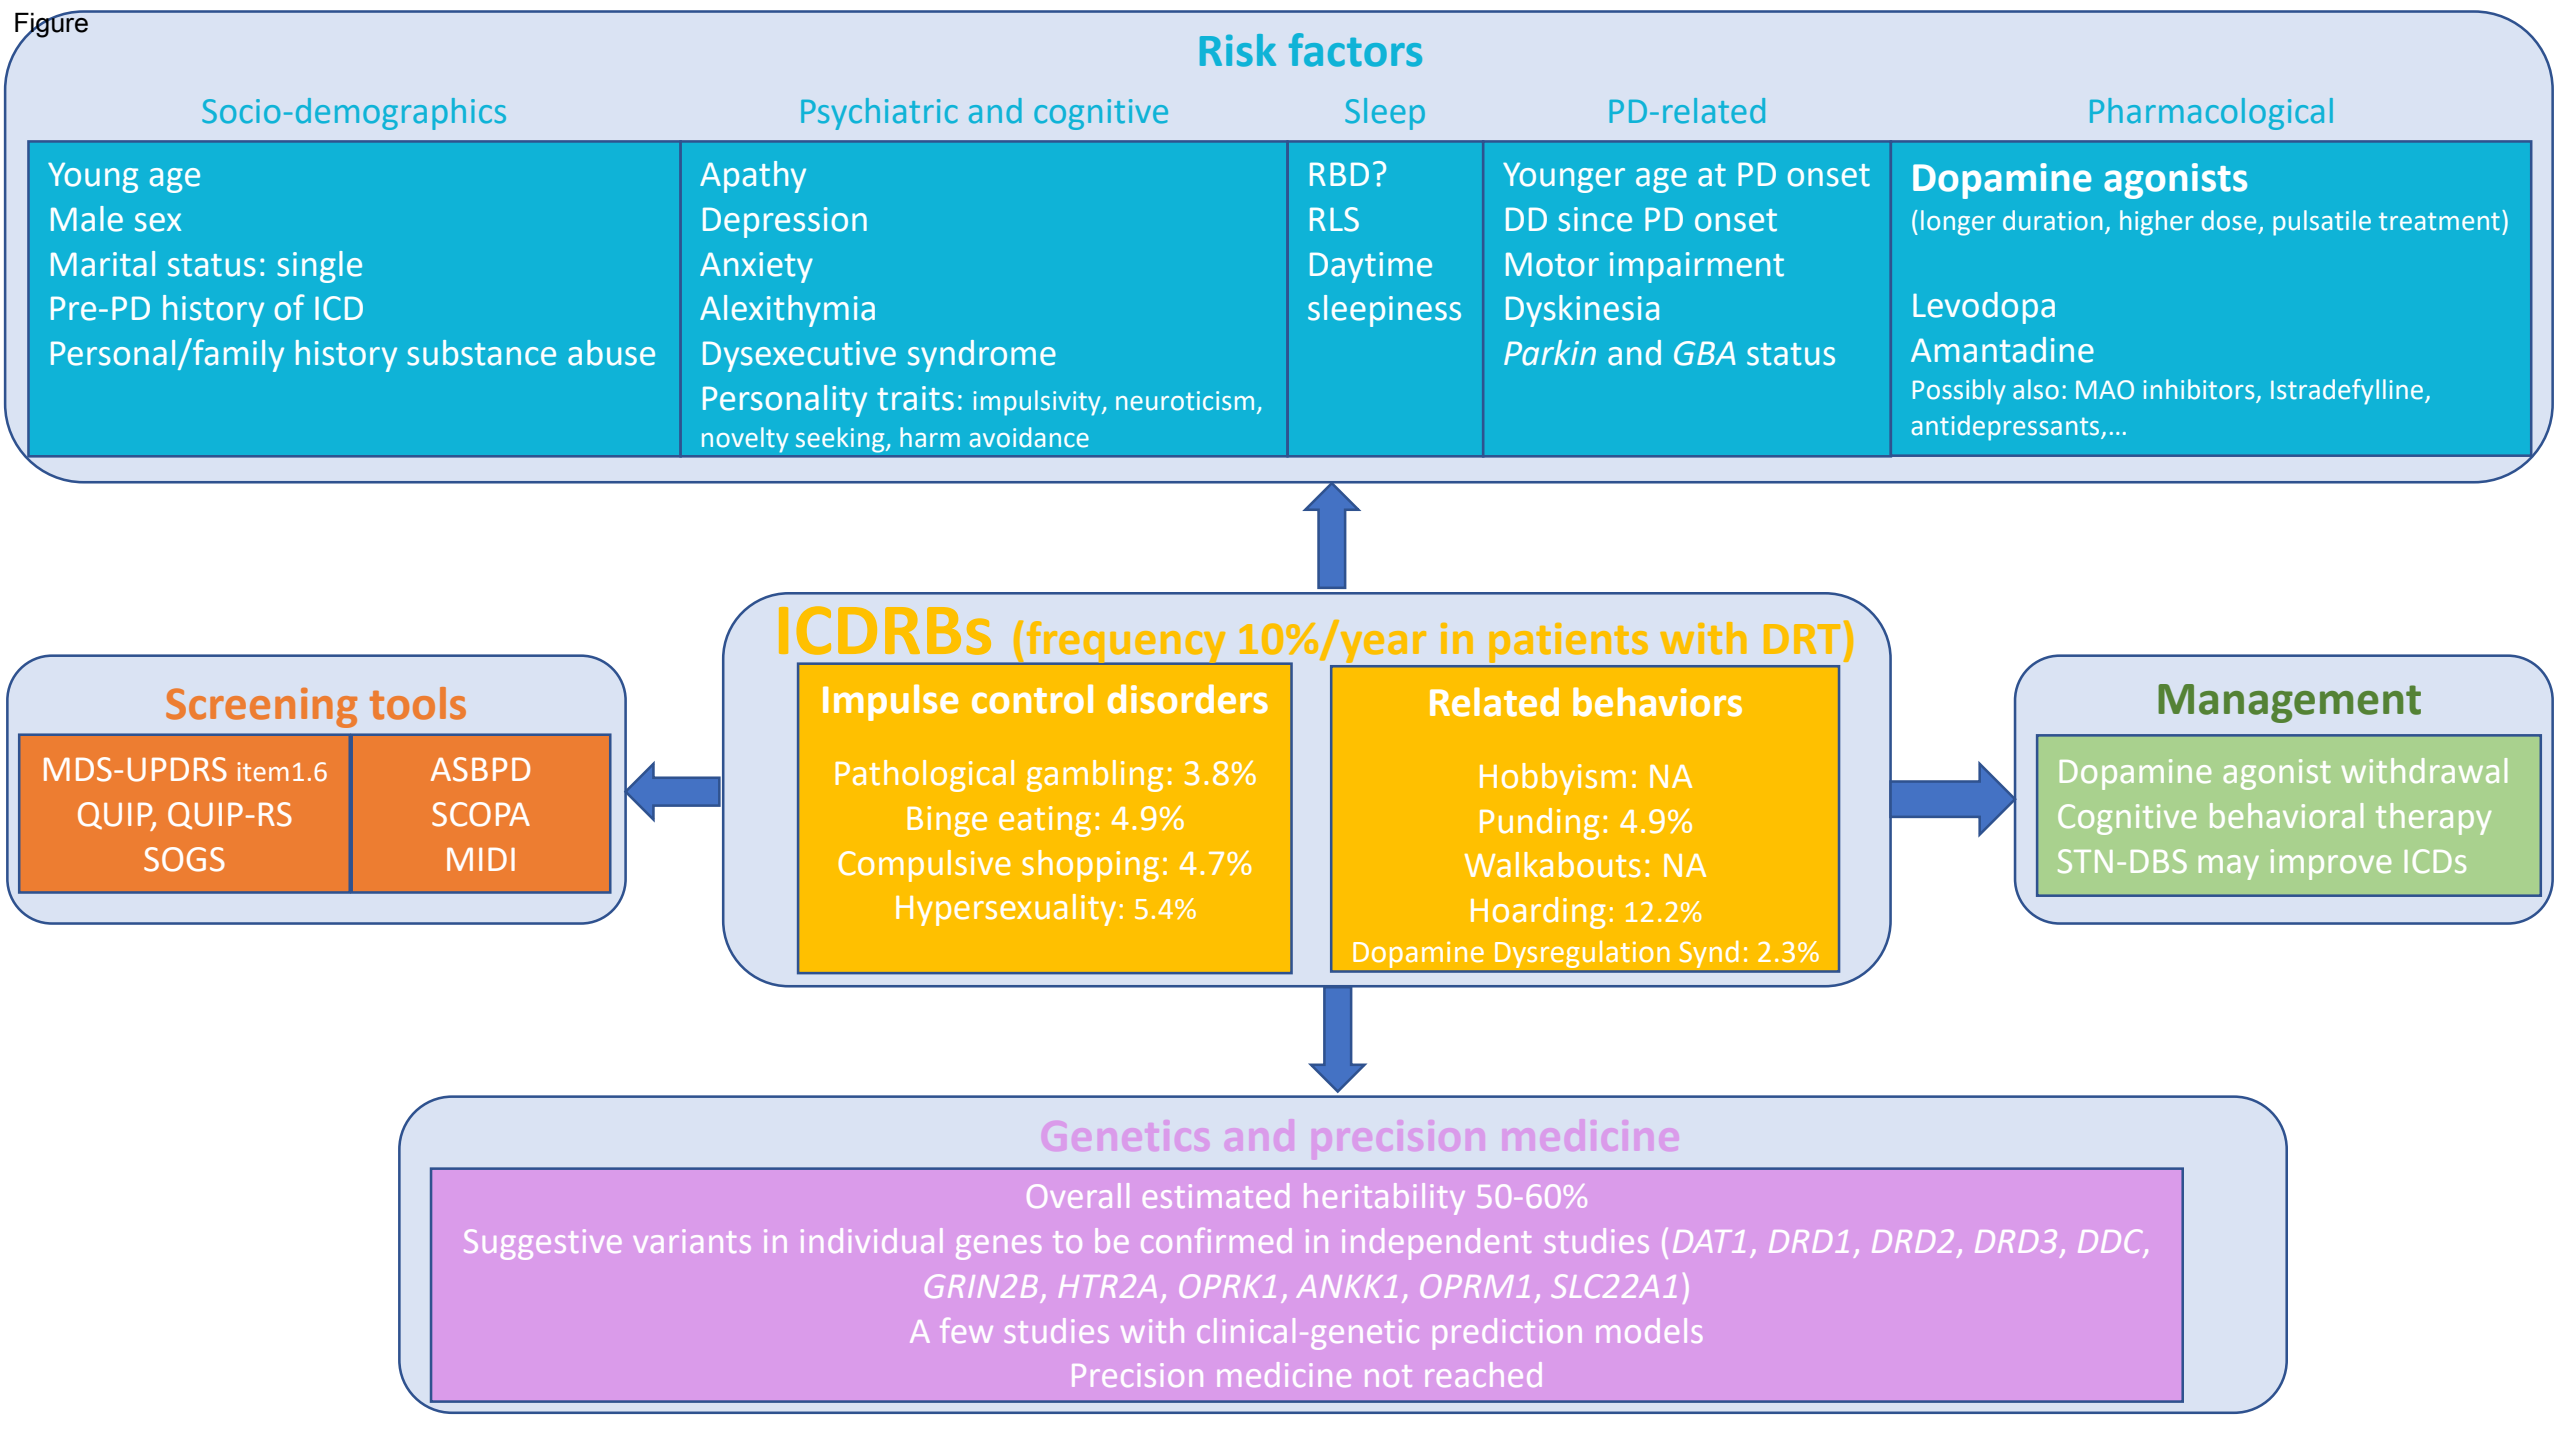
Figure

Risk factors

| Socio-demographics | Psychiatric and cognitive | Sleep | PD-related | Pharmacological |
|---|---|---|---|---|
| Young age<br>Male sex<br>Marital status: single<br>Pre-PD history of ICD<br>Personal/family history substance abuse | Apathy<br>Depression<br>Anxiety<br>Alexithymia<br>Dysexecutive syndrome<br>Personality traits: impulsivity, neuroticism, novelty seeking, harm avoidance | RBD?<br>RLS<br>Daytime sleepiness | Younger age at PD onset<br>DD since PD onset<br>Motor impairment<br>Dyskinesia<br>*Parkin* and *GBA* status | **Dopamine agonists**<br>(longer duration, higher dose, pulsatile treatment)<br><br>Levodopa<br>Amantadine<br>Possibly also: MAO inhibitors, Istradefylline, antidepressants,... |

ICDRBs (frequency 10%/year in patients with DRT)

Impulse control disorders

Pathological gambling: 3.8%
Binge eating: 4.9%
Compulsive shopping: 4.7%
Hypersexuality: 5.4%

Related behaviors

Hobbyism: NA
Punding: 4.9%
Walkabouts: NA
Hoarding: 12.2%
Dopamine Dysregulation Synd: 2.3%

Screening tools

| MDS-UPDRS item1.6<br>QUIP, QUIP-RS<br>SOGS | ASBPD<br>SCOPA<br>MIDI |
|---|---|

Management

Dopamine agonist withdrawal
Cognitive behavioral therapy
STN-DBS may improve ICDs

Genetics and precision medicine

Overall estimated heritability 50-60%
Suggestive variants in individual genes to be confirmed in independent studies (*DAT1*, *DRD1*, *DRD2*, *DRD3*, *DDC*, *GRIN2B*, *HTR2A*, *OPRK1*, *ANKK1*, *OPRM1*, *SLC22A1*)
A few studies with clinical-genetic prediction models
Precision medicine not reached